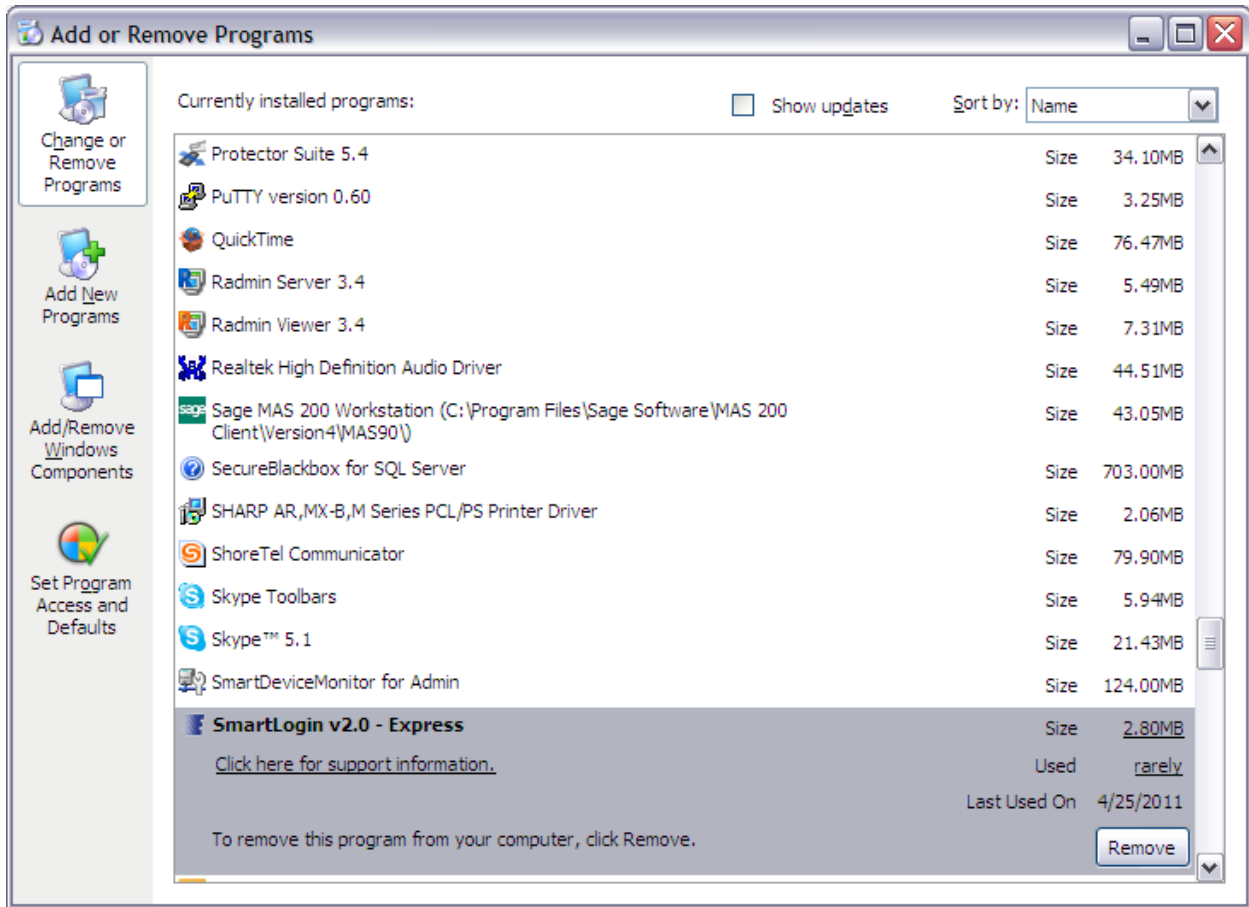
Add or Remove Programs

Change or Remove Programs

Add New Programs

Add/Remove Windows Components

Set Program Access and Defaults

Currently installed programs:

Show updates

Sort by: Name

| Program | | |
|---|---|---|
| Protector Suite 5.4 | Size | 34.10MB |
| PuTTY version 0.60 | Size | 3.25MB |
| QuickTime | Size | 76.47MB |
| Radmin Server 3.4 | Size | 5.49MB |
| Radmin Viewer 3.4 | Size | 7.31MB |
| Realtek High Definition Audio Driver | Size | 44.51MB |
| Sage MAS 200 Workstation (C:\Program Files\Sage Software\MAS 200 Client\Version4\MAS90\) | Size | 43.05MB |
| SecureBlackbox for SQL Server | Size | 703.00MB |
| SHARP AR,MX-B,M Series PCL/PS Printer Driver | Size | 2.06MB |
| ShoreTel Communicator | Size | 79.90MB |
| Skype Toolbars | Size | 5.94MB |
| Skype™ 5.1 | Size | 21.43MB |
| SmartDeviceMonitor for Admin | Size | 124.00MB |
| SmartLogin v2.0 - Express | Size | 2.80MB |

Click here for support information.

Used rarely

Last Used On 4/25/2011

To remove this program from your computer, click Remove.

Remove